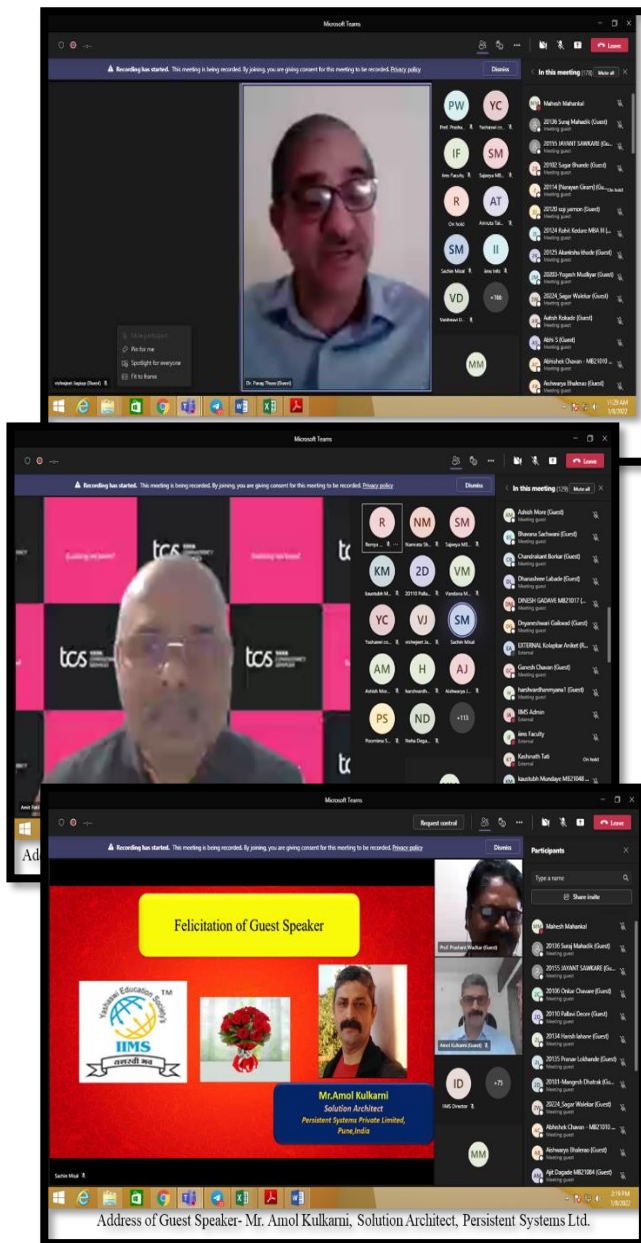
Microsoft Teams

Recording has started. This meeting is being recorded. By joining, you are giving consent for this meeting to be recorded. Privacy policy

Dismiss

Leave

In this meeting (178) Mute all

PW YC IF SM R AT SM II VD +166

Prof. Pratiks... Yashwant ... Ims Faculty Sajeeya MB... On hold Amruta Tal... Sachin Misal ims Info Vaishnavi D...

MM

Pin for me
Spotlight for everyone
Fit to frame

Dr. Parag Thosar (Guest)

Mahesh Mahankal
20136 Suraj Mahadik (Guest)
20155 JAYANT SAWKARE (Gu...
20182 Sagar Bhande (Guest)
20114 (Narayan Giram) (Gu... On hold
20120 saji jamon (Guest)
20124 Rohit Kedare MBA III (...
20125 Akanksha khode (Guest)
20203-Yogesh Mudliyar (Guest)
20224_Sagar Walekar (Guest)
Ashish Rokade (Guest)
Abhi S (Guest)
Abhishek Chavan - MB21010 ...
Aishwarya Bhalerao (Guest)

11:29 AM
1/8/2022

Microsoft Teams

Recording has started. This meeting is being recorded. By joining, you are giving consent for this meeting to be recorded. Privacy policy

Dismiss

Leave

In this meeting (129) Mute all

tcs

R NM SM KM 2D VM YC VJ SM AM H AJ PS ND +113

Ramya... Namrata Sh... Sajeeya MB... kaustubh M... 20110 Palla... Vandana M... Yashwant co... vishwajeet Ja... Sachin Misal Ashish Mor... harshvardh... Aishwarya J... Poornima S... Neha Dega...

Ashish More (Guest)
Bhavana Sachwani (Guest)
Chandrakant Borkar (Guest)
Dhanashree Labade (Guest)
DINESH GADAVE MB21017 (...
Dnyaneshwari Gaikwad (Guest)
EXTERNAL Kolapkar Aniket (R...
Ganesh Chavan (Guest)
harshvardhanmyana1 (Guest)
IIMS Admin
ims Faculty
Kashinath Tati On hold
kaustubh Mundaye MB21048 ...

Amit Pat...

Ad

Microsoft Teams

Request control

Leave

Recording has started. This meeting is being recorded. By joining, you are giving consent for this meeting to be recorded. Privacy policy

Dismiss

Participants

Type a name

Share invite

Felicitation of Guest Speaker

Yashaswi Education Society TM

IIMS

Mr.Amol Kulkarni
Solution Architect
Persistent Systems Private Limited,
Pune,India

Prof. Prashant Wadkar (Guest)

Amol Kulkarni (Guest)

ID +75

IIMS Director

MM

Sachin Misal

Mahesh Mahankal
20136 Suraj Mahadik (Guest)
20155 JAYANT SAWKARE (Gu...
20106 Onkar Chavare (Guest)
20110 Pallavi Deore (Guest)
20134 Harsh lahone (Guest)
20135 Pranav Lokhande (Guest)
20101-Mangesh Dhatrak (Gu...
20224_Sagar Walekar (Guest)
Abhishek Chavan - MB21010 ...
Aishwarya Bhalerao (Guest)
Ajit Dagade MB21084 (Guest)

3:19 PM
1/8/2022

Address of Guest Speaker- Mr. Amol Kulkarni, Solution Architect, Persistent Systems Ltd.